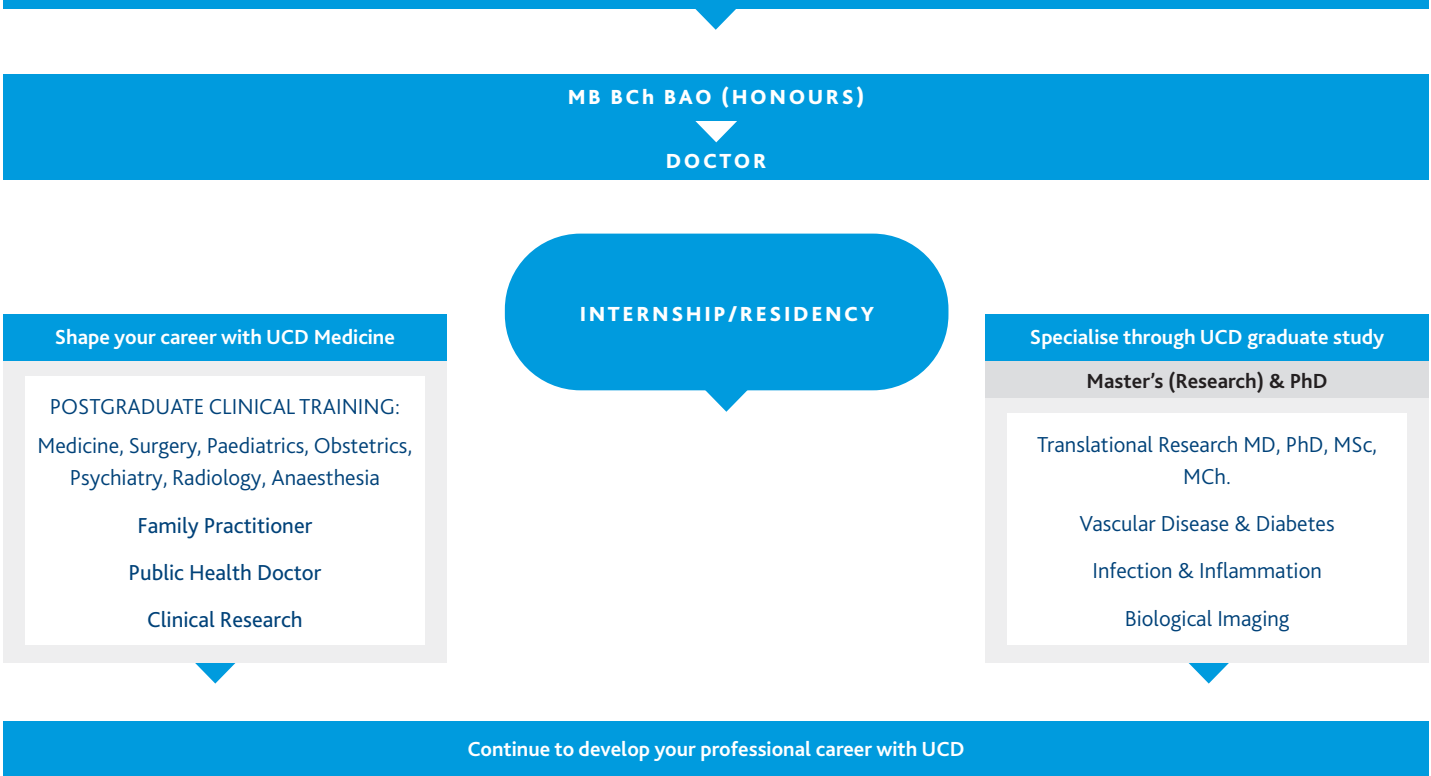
MB BCh BAO (HONOURS)

DOCTOR

INTERNSHIP/RESIDENCY

Shape your career with UCD Medicine

POSTGRADUATE CLINICAL TRAINING:

Medicine, Surgery, Paediatrics, Obstetrics, Psychiatry, Radiology, Anaesthesia

Family Practitioner

Public Health Doctor

Clinical Research

Specialise through UCD graduate study

Master's (Research) & PhD

Translational Research MD, PhD, MSc, MCh.

Vascular Disease & Diabetes

Infection & Inflammation

Biological Imaging

Continue to develop your professional career with UCD